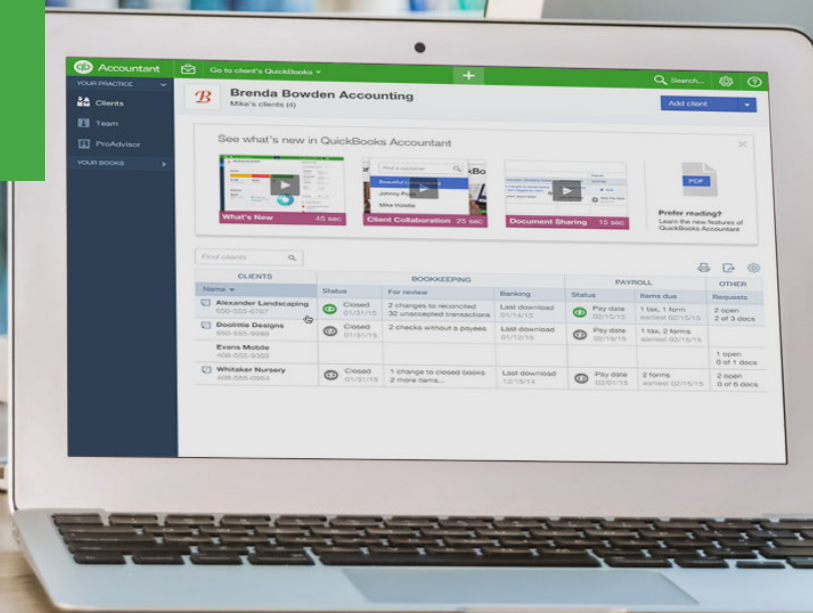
Accountant

Go to client's QuickBooks ▾

+

Search...

YOUR PRACTICE

Clients

Team

ProAdvisor

YOUR BOOKS

Brenda Bowden Accounting

Mike's clients (4)

Add client

See what's new in QuickBooks Accountant

What's New 45 sec

Find a customer

Beautiful Landscaping

Johnny Pea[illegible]

Mike Violette

Client Collaboration 25 sec

Document Sharing 15 sec

PDF

Prefer reading?

Learn the new features of QuickBooks Accountant

Find clients

| CLIENTS | BOOKKEEPING | | | PAYROLL | | OTHER |
|---|---|---|---|---|---|---|
| Name ▾ | Status | For review | Banking | Status | Items due | Requests |
| Alexander Landscaping 650-555-6767 | Closed 01/31/15 | 2 changes to reconciled 32 unaccepted transactions | Last download 01/14/15 | Pay date 02/15/15 | 1 tax, 1 form earliest 02/15/15 | 2 open 2 of 3 docs |
| Doolittle Designs 650-555-9098 | Closed 01/31/15 | 2 checks without a payees | Last download 01/12/15 | Pay date 02/15/15 | 1 tax, 2 forms earliest 02/15/15 | |
| Evans Mobile 408-555-9309 | | | | | | 1 open 0 of 1 docs |
| Whitaker Nursery 408-555-0964 | Closed 01/31/15 | 1 change to closed books 2 more items... | Last download 12/18/14 | Pay date 02/01/15 | 2 forms earliest 02/15/15 | 1 open 0 of 6 docs |